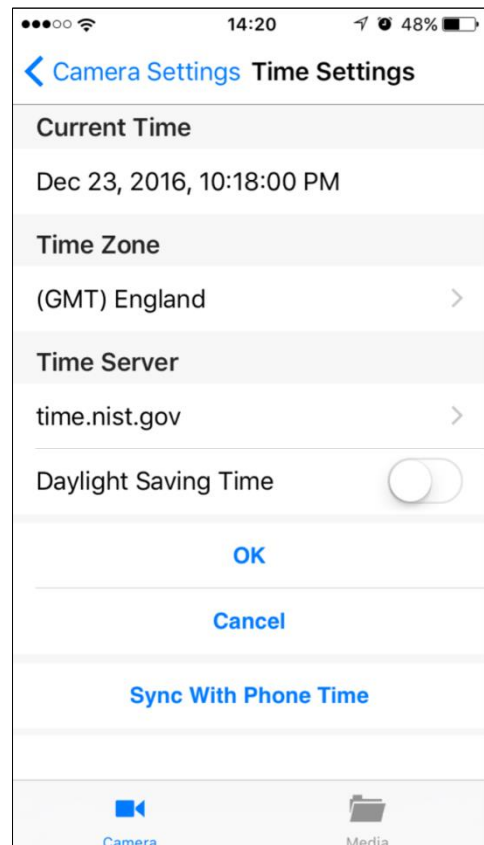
14:20
48%

Camera Settings Time Settings

Current Time

Dec 23, 2016, 10:18:00 PM

Time Zone

(GMT) England

Time Server

time.nist.gov

Daylight Saving Time

OK

Cancel

Sync With Phone Time

Camera
Media